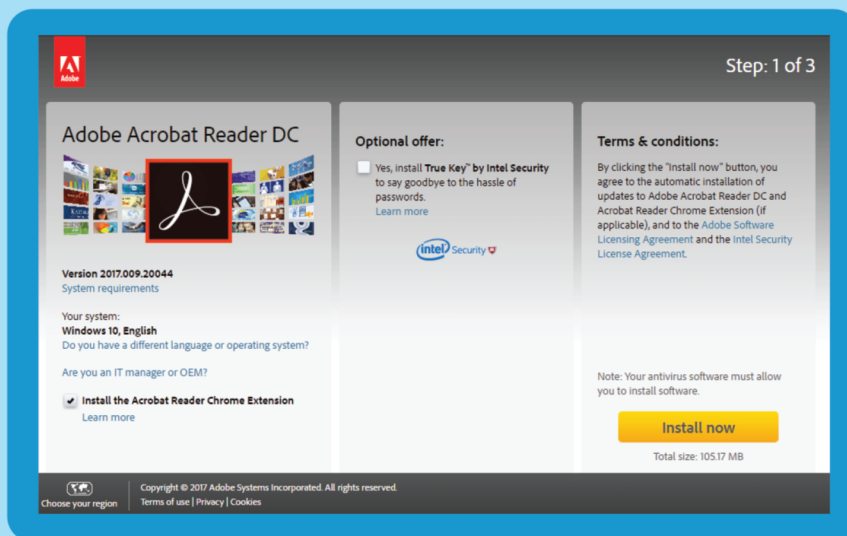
Adobe

Step: 1 of 3

Adobe Acrobat Reader DC

Version 2017.009.20044
System requirements

Your system:
Windows 10, English
Do you have a different language or operating system?

Are you an IT manager or OEM?

Install the Acrobat Reader Chrome Extension
Learn more

Optional offer:

Yes, install True Key™ by Intel Security to say goodbye to the hassle of passwords.
Learn more

intel Security

Terms & conditions:

By clicking the "Install now" button, you agree to the automatic installation of updates to Adobe Acrobat Reader DC and Acrobat Reader Chrome Extension (if applicable), and to the Adobe Software Licensing Agreement and the Intel Security License Agreement.

Note: Your antivirus software must allow you to install software.

Install now

Total size: 105.17 MB

Choose your region

Copyright © 2017 Adobe Systems Incorporated. All rights reserved.
Terms of use | Privacy | Cookies